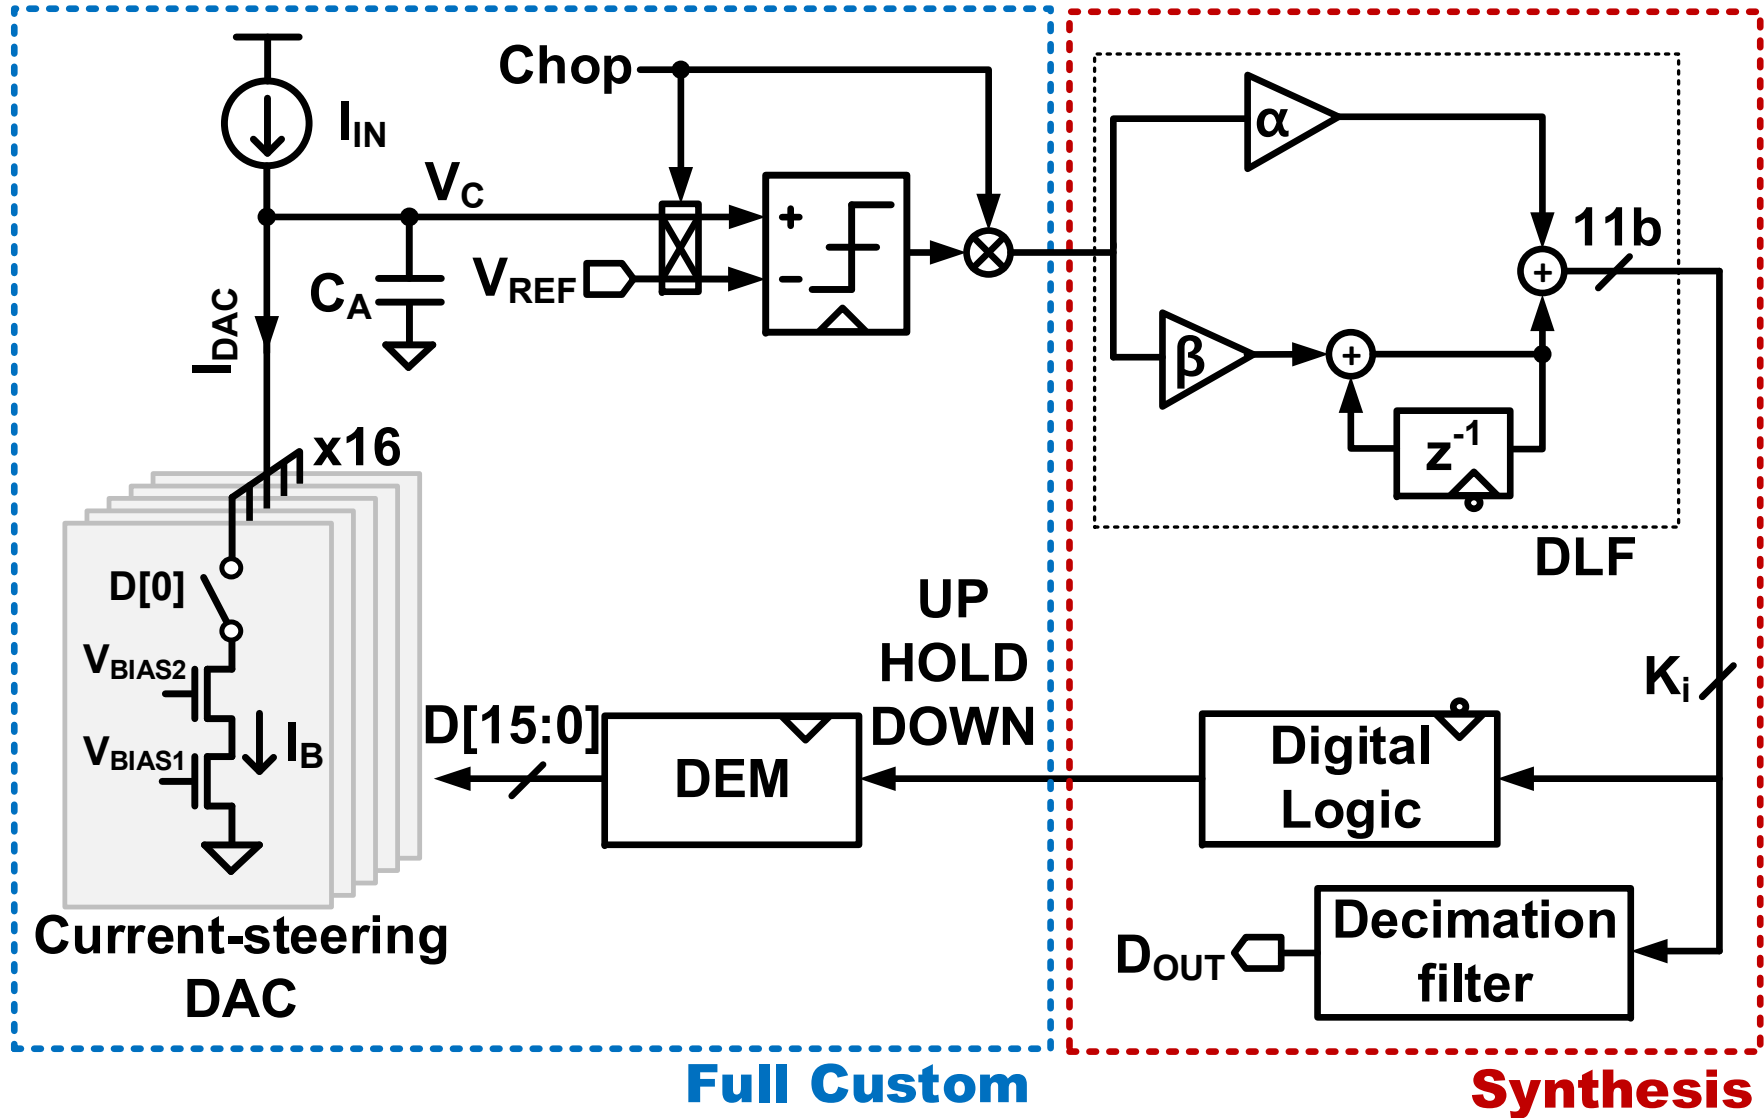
Chop

$I_{IN}$

$V_C$

$I_{DAC}$

$C_A$

$V_{REF}$

+

−

α

β

+

+

11b

$z^{-1}$

DLF

x16

D[0]

$V_{BIAS2}$

$V_{BIAS1}$

$I_B$

UP
HOLD
DOWN

D[15:0]

DEM

$K_i$

Digital Logic

$D_{OUT}$

Decimation filter

Current-steering DAC

Full Custom

Synthesis